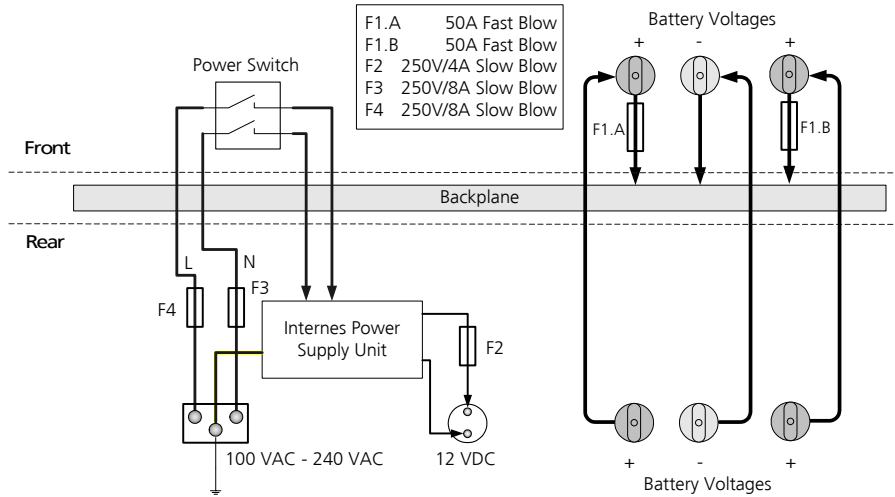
| | |
|---|---|
| F1.A | 50A Fast Blow |
| F1.B | 50A Fast Blow |
| F2 | 250V/4A Slow Blow |
| F3 | 250V/8A Slow Blow |
| F4 | 250V/8A Slow Blow |

Battery Voltages
+ - +

Power Switch

F1.A F1.B

Front

Backplane

Rear

L N
F4 F3

Internes Power Supply Unit

F2

100 VAC - 240 VAC

12 VDC

+ - +
Battery Voltages